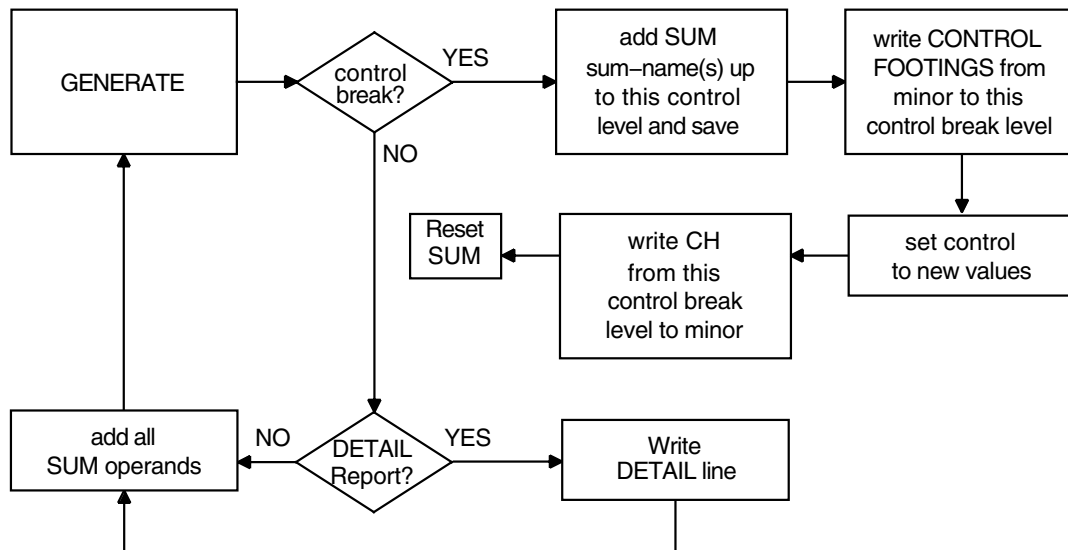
GENERATE

control break?

YES

add SUM sum–name(s) up to this control level and save

write CONTROL FOOTINGS from minor to this control break level

NO

Reset SUM

write CH from this control break level to minor

set control to new values

add all SUM operands

NO

DETAIL Report?

YES

Write DETAIL line